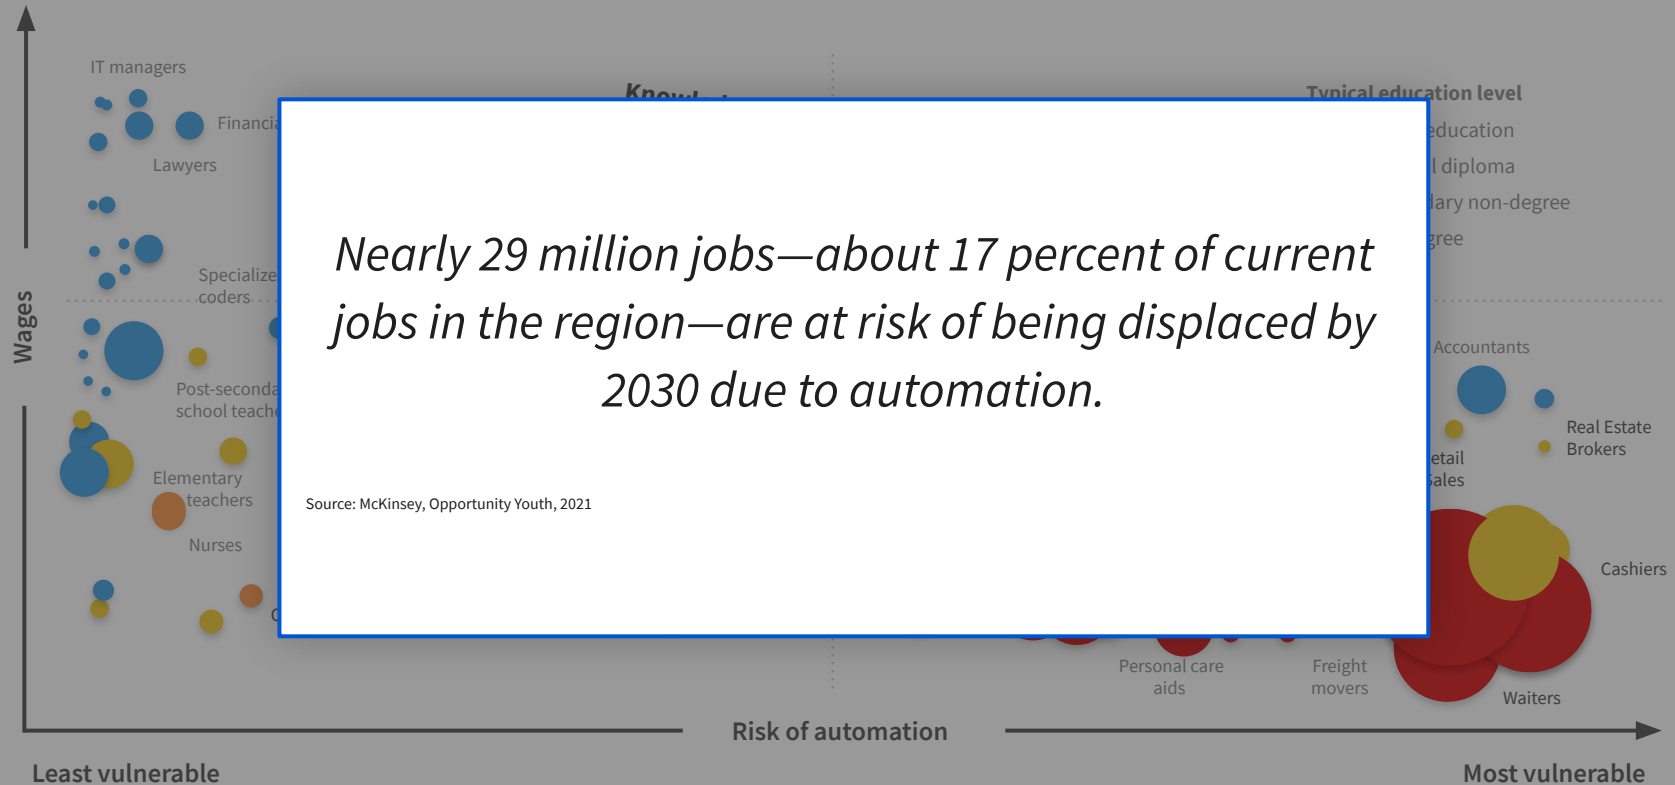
IT managers

Financia

Lawyers

Specialize coders

Post-seconda school teache

Elementary teachers

Nurses

Wages

Know

Typical education level

education

l diploma

lary non-degree

gree

Accountants

Real Estate Brokers

etail ales

Cashiers

Personal care aids

Freight movers

Waiters

Nearly 29 million jobs—about 17 percent of current jobs in the region—are at risk of being displaced by 2030 due to automation.

Source: McKinsey, Opportunity Youth, 2021

Risk of automation

Least vulnerable

Most vulnerable